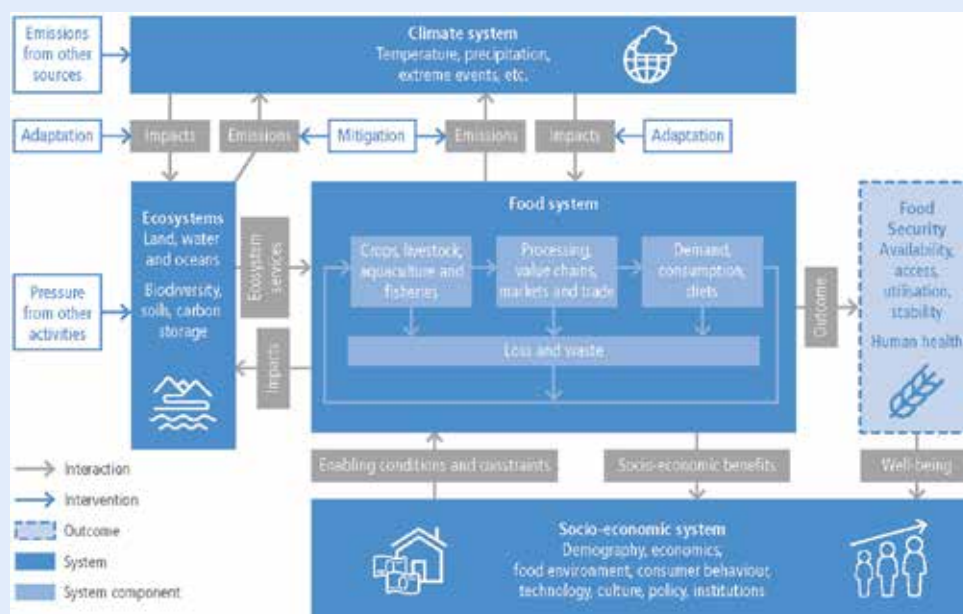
Emissions from other sources

Climate system
Temperature, precipitation, extreme events, etc.

Adaptation

Impacts

Emissions

Mitigation

Emissions

Impacts

Adaptation

Ecosystems
Land, water and oceans
Biodiversity, soils, carbon storage

Ecosystem services

Impacts

Pressure from other activities

Food system

Crops, livestock, aquaculture and fisheries

Processing, value chains, markets and trade

Demand, consumption, diets

Loss and waste

Outcome

Food Security
Availability, access, utilisation, stability
Human health

Interaction

Intervention

Outcome

System

System component

Enabling conditions and constraints

Socio-economic benefits

Well-being

Socio-economic system
Demography, economics, food environment, consumer behaviour, technology, culture, policy, institutions